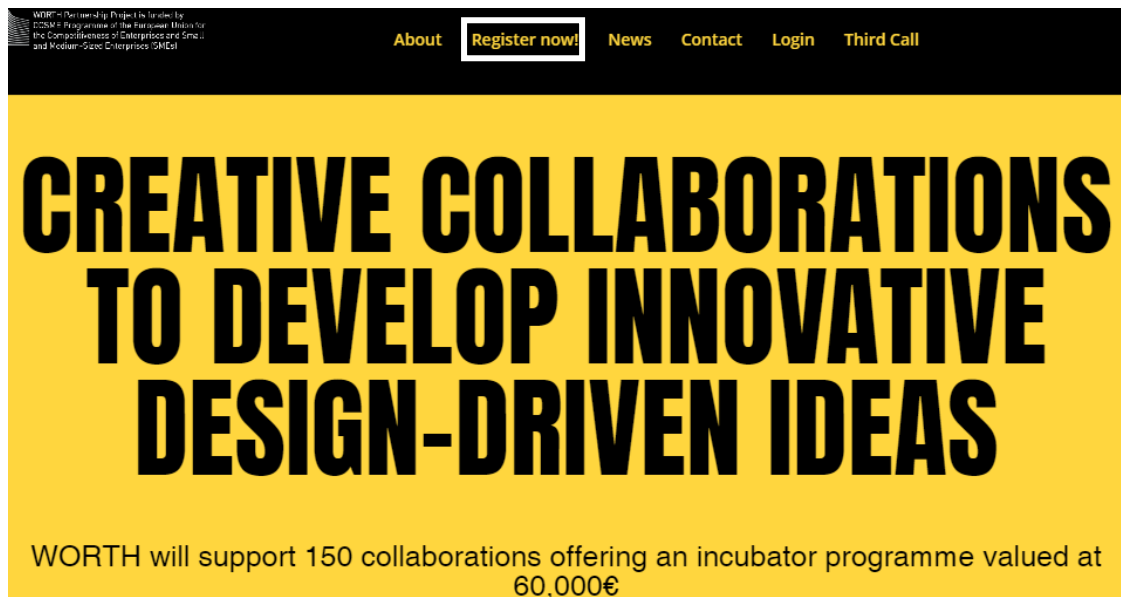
WORTH Partnership Project is funded by COSME Programme of the European Union for the Competitiveness of Enterprises and Small and Medium-Sized Enterprises (SMEs)

About Register now! News Contact Login Third Call

CREATIVE COLLABORATIONS TO DEVELOP INNOVATIVE DESIGN-DRIVEN IDEAS

WORTH will support 150 collaborations offering an incubator programme valued at 60,000€